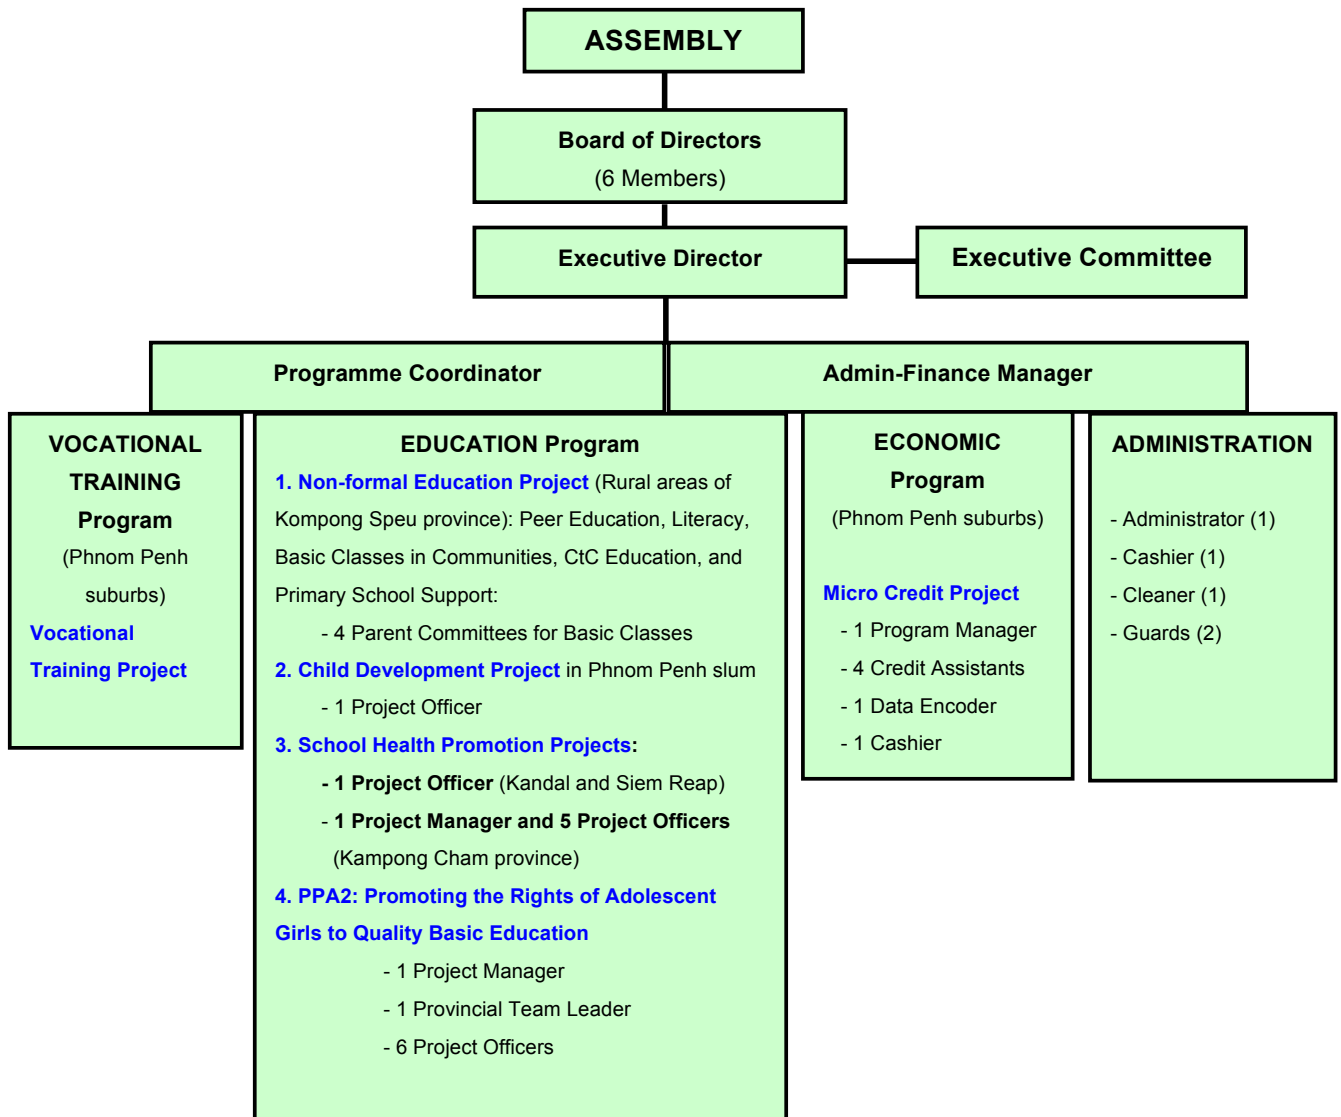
ASSEMBLY

Board of Directors
(6 Members)

Executive Director

Executive Committee

Programme Coordinator

Admin-Finance Manager

VOCATIONAL TRAINING Program
(Phnom Penh suburbs)
Vocational Training Project

EDUCATION Program
1. Non-formal Education Project (Rural areas of Kompong Speu province): Peer Education, Literacy, Basic Classes in Communities, CtC Education, and Primary School Support:
- 4 Parent Committees for Basic Classes
2. Child Development Project in Phnom Penh slum
- 1 Project Officer
3. School Health Promotion Projects:
- 1 Project Officer (Kandal and Siem Reap)
- 1 Project Manager and 5 Project Officers (Kampong Cham province)
4. PPA2: Promoting the Rights of Adolescent Girls to Quality Basic Education
- 1 Project Manager
- 1 Provincial Team Leader
- 6 Project Officers

ECONOMIC Program
(Phnom Penh suburbs)
Micro Credit Project
- 1 Program Manager
- 4 Credit Assistants
- 1 Data Encoder
- 1 Cashier

ADMINISTRATION
- Administrator (1)
- Cashier (1)
- Cleaner (1)
- Guards (2)